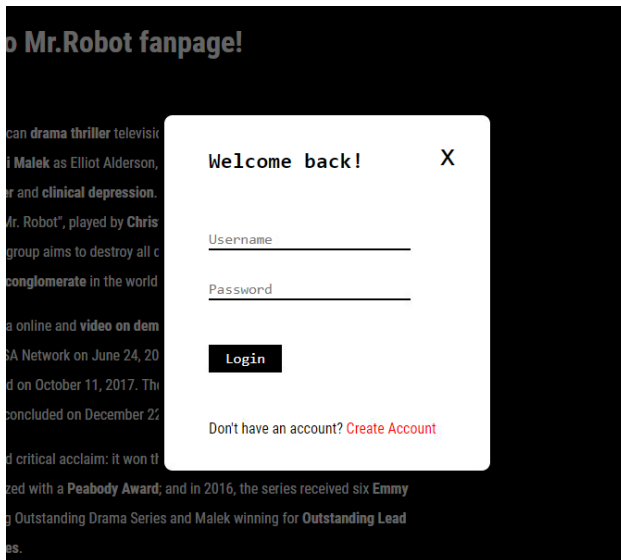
o Mr.Robot fanpage!

can drama thriller televisi
i Malek as Elliot Alderson,
r and clinical depression.
Ir. Robot", played by Chris
group aims to destroy all c
conglomerate in the world

a online and video on dem
SA Network on June 24, 20
d on October 11, 2017. The
concluded on December 22

d critical acclaim: it won th
zed with a Peabody Award; and in 2016, the series received six Emmy
g Outstanding Drama Series and Malek winning for Outstanding Lead
es.

Welcome back!

X

Username

Password

Login

Don't have an account? Create Account